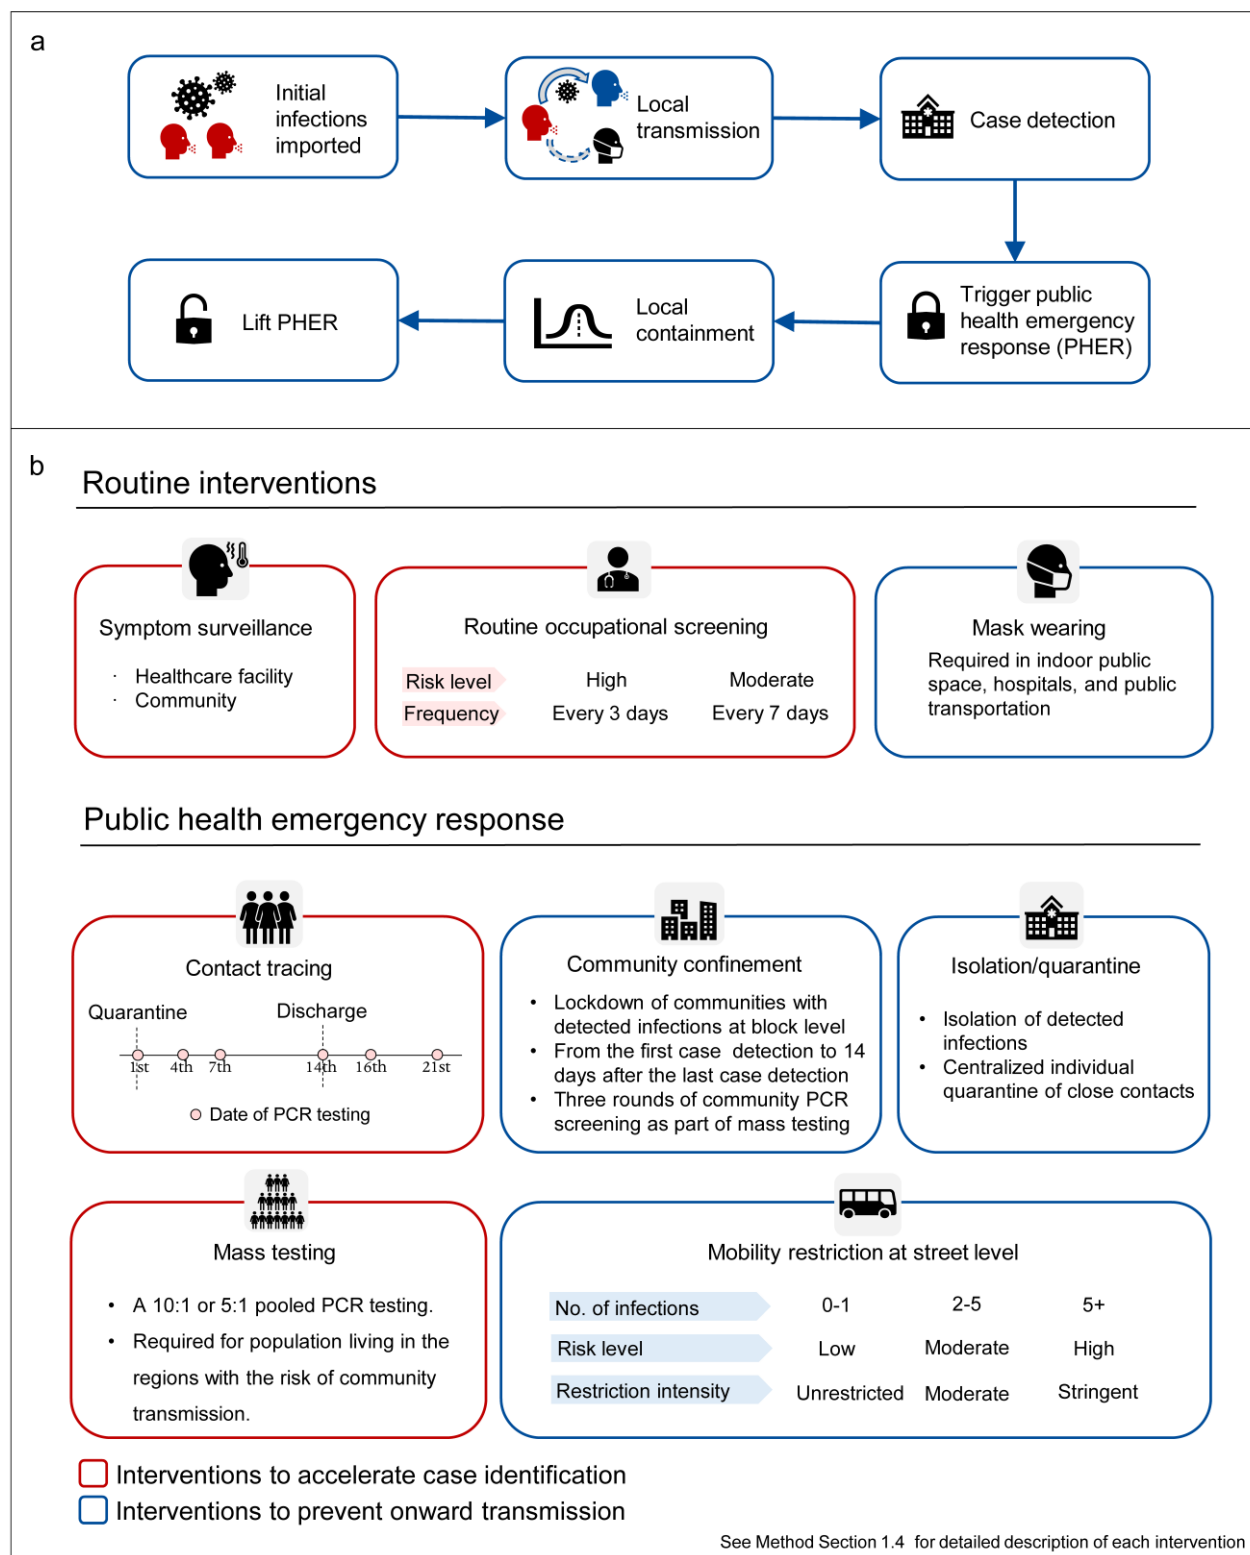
a

Initial infections imported

Local transmission

Case detection

Trigger public health emergency response (PHER)

Local containment

Lift PHER

b

Routine interventions

Symptom surveillance

- Healthcare facility
- Community

Routine occupational screening

| Risk level | High | Moderate |
|---|---|---|
| Frequency | Every 3 days | Every 7 days |

Mask wearing

Required in indoor public space, hospitals, and public transportation

Public health emergency response

Contact tracing

Quarantine Discharge

1st 4th 7th 14th 16th 21st

Date of PCR testing

Community confinement

- Lockdown of communities with detected infections at block level
- From the first case detection to 14 days after the last case detection
- Three rounds of community PCR screening as part of mass testing

Isolation/quarantine

- Isolation of detected infections
- Centralized individual quarantine of close contacts

Mass testing

- A 10:1 or 5:1 pooled PCR testing.
- Required for population living in the regions with the risk of community transmission.

Mobility restriction at street level

| No. of infections | 0-1 | 2-5 | 5+ |
|---|---|---|---|
| Risk level | Low | Moderate | High |
| Restriction intensity | Unrestricted | Moderate | Stringent |

Interventions to accelerate case identification
Interventions to prevent onward transmission

See Method Section 1.4 for detailed description of each intervention